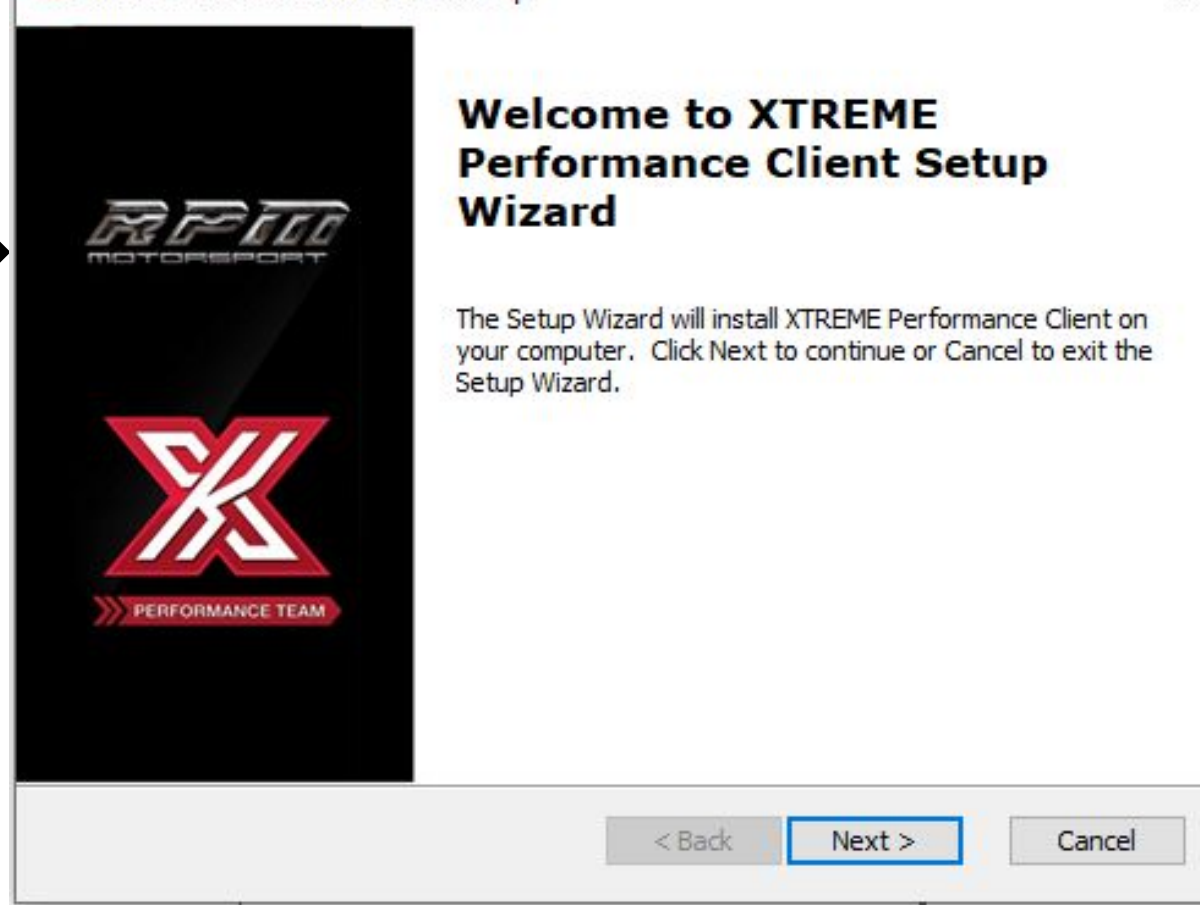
RPM
MOTORSPORT

PERFORMANCE TEAM

Welcome to XTREME Performance Client Setup Wizard

The Setup Wizard will install XTREME Performance Client on your computer. Click Next to continue or Cancel to exit the Setup Wizard.

< Back
Next >
Cancel